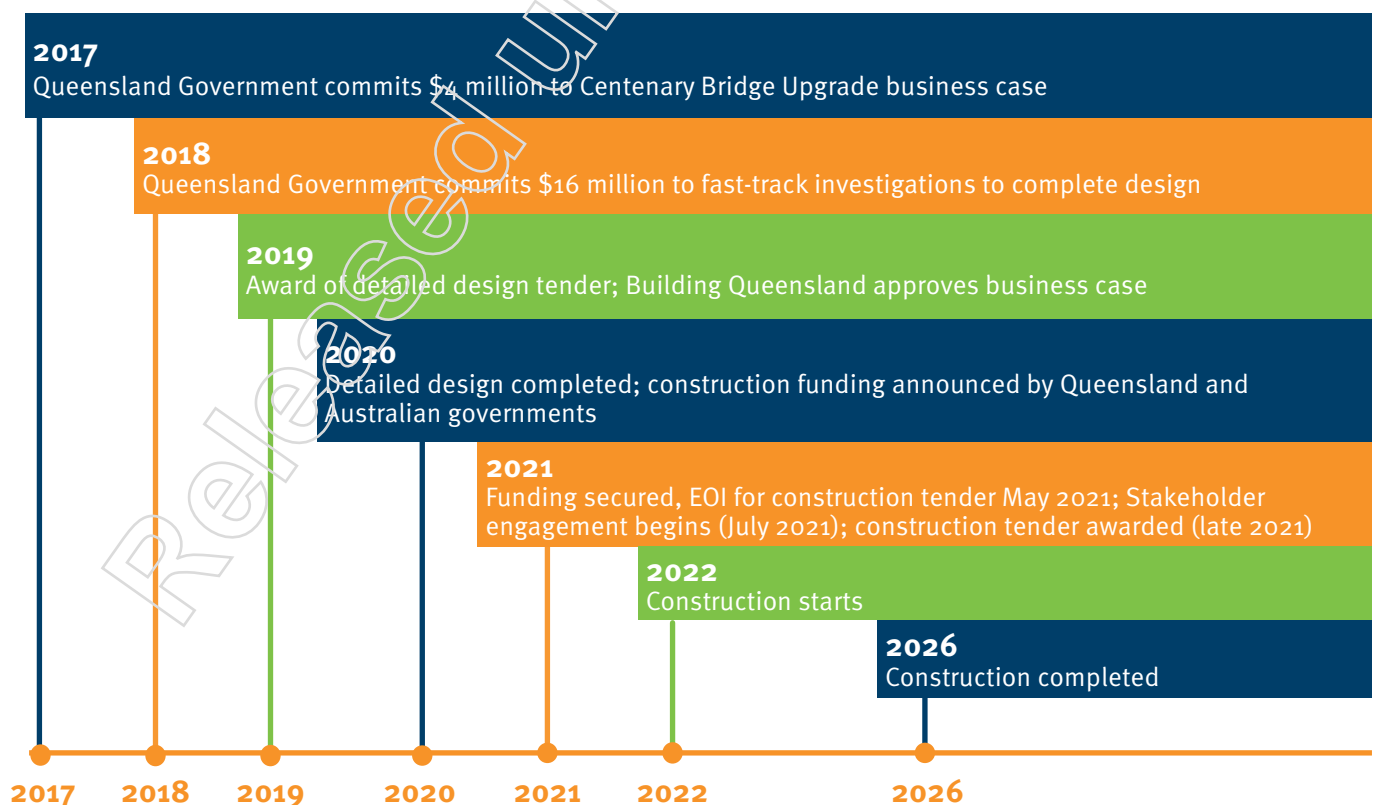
2017
Queensland Government commits $4 million to Centenary Bridge Upgrade business case

2018
Queensland Government commits $16 million to fast-track investigations to complete design

2019
Award of detailed design tender; Building Queensland approves business case

2020
Detailed design completed; construction funding announced by Queensland and Australian governments

2021
Funding secured, EOI for construction tender May 2021; Stakeholder engagement begins (July 2021); construction tender awarded (late 2021)

2022
Construction starts

2026
Construction completed

2017 2018 2019 2020 2021 2022 2026

Released